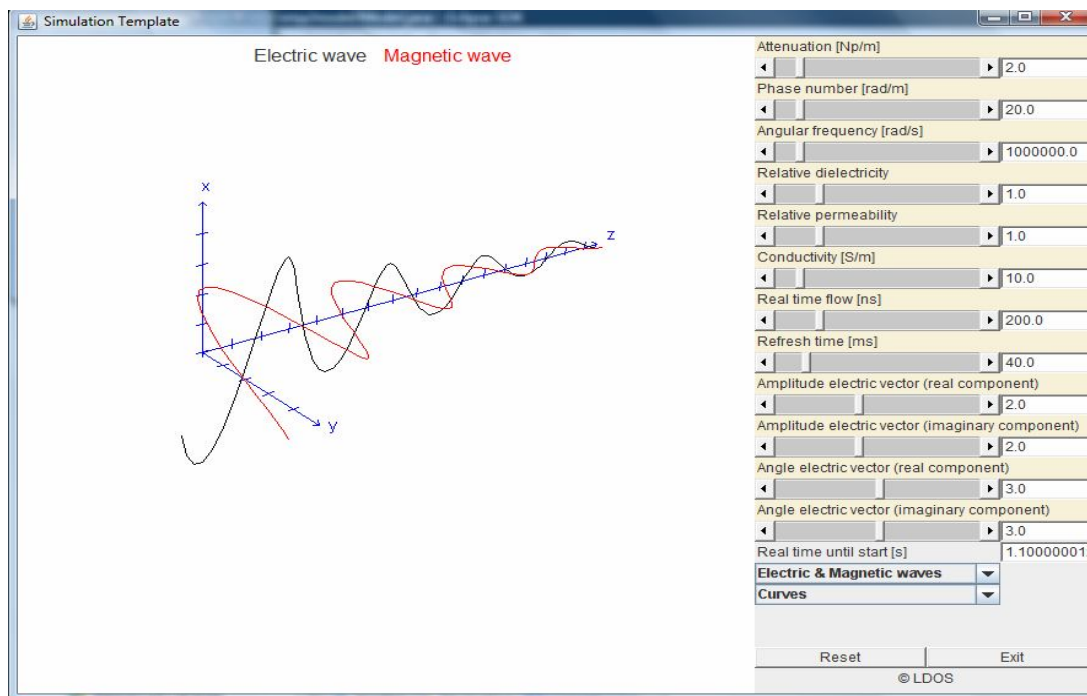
Simulation Template

Electric wave Magnetic wave

x

z

y

Attenuation [Np/m]
2.0
Phase number [rad/m]
20.0
Angular frequency [rad/s]
1000000.0
Relative dielectricity
1.0
Relative permeability
1.0
Conductivity [S/m]
10.0
Real time flow [ns]
200.0
Refresh time [ms]
40.0
Amplitude electric vector (real component)
2.0
Amplitude electric vector (imaginary component)
2.0
Angle electric vector (real component)
3.0
Angle electric vector (imaginary component)
3.0
Real time until start [s] 1.10000001
Electric & Magnetic waves
Curves
Reset Exit
© LDOS